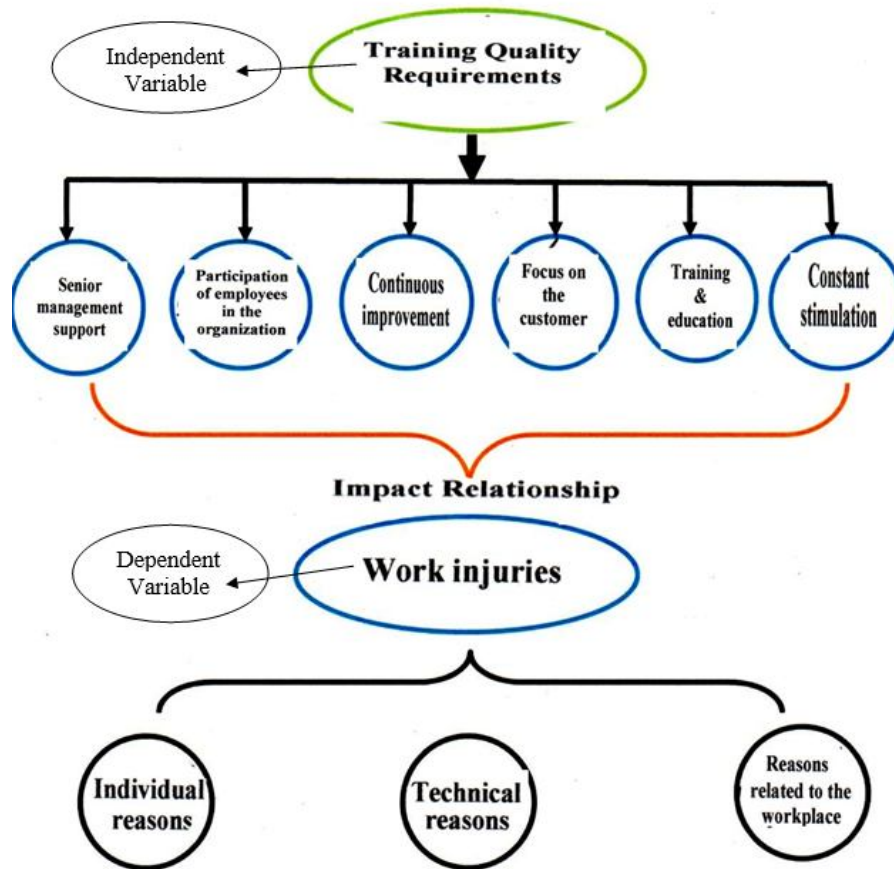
Independent Variable

Training Quality Requirements

Senior management support

Participation of employees in the organization

Continuous improvement

Focus on the customer

Training & education

Constant stimulation

Impact Relationship

Dependent Variable

Work injuries

Individual reasons

Technical reasons

Reasons related to the workplace